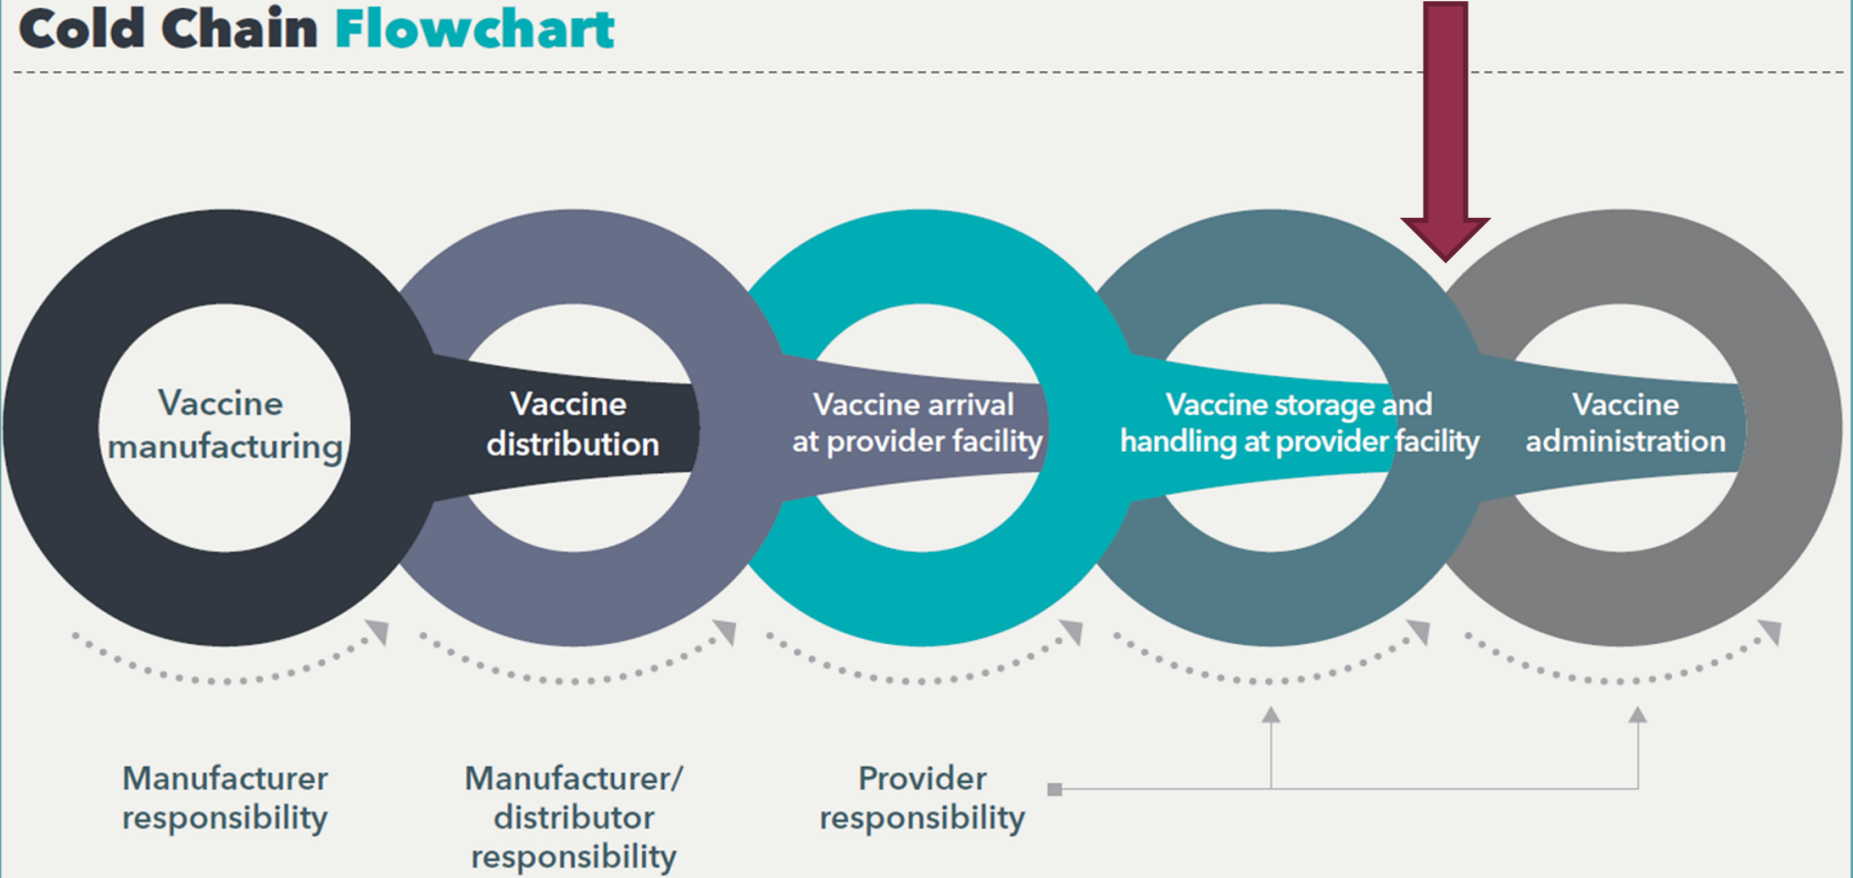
Cold Chain Flowchart

Vaccine manufacturing

Vaccine distribution

Vaccine arrival at provider facility

Vaccine storage and handling at provider facility

Vaccine administration

Manufacturer responsibility

Manufacturer/ distributor responsibility

Provider responsibility